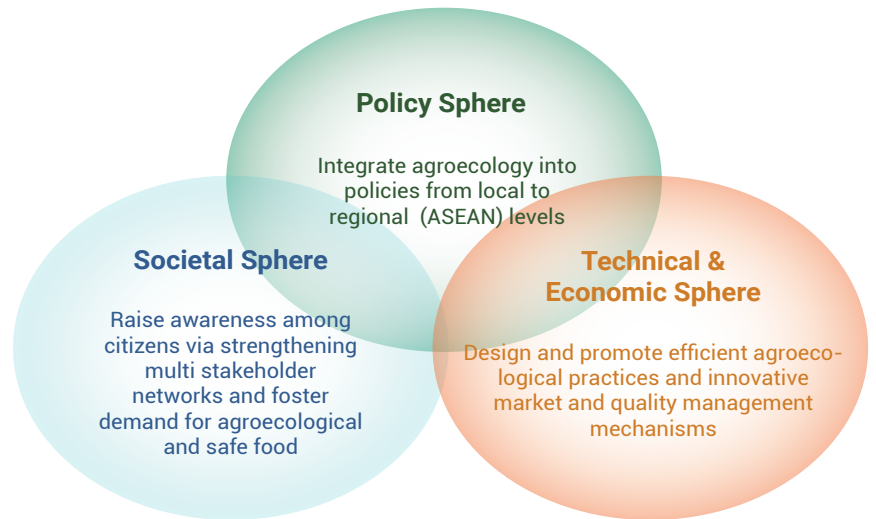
Policy Sphere

Integrate agroecology into policies from local to regional (ASEAN) levels

Societal Sphere

Raise awareness among citizens via strengthening multi stakeholder networks and foster demand for agroecological and safe food

Technical & Economic Sphere

Design and promote efficient agroecological practices and innovative market and quality management mechanisms